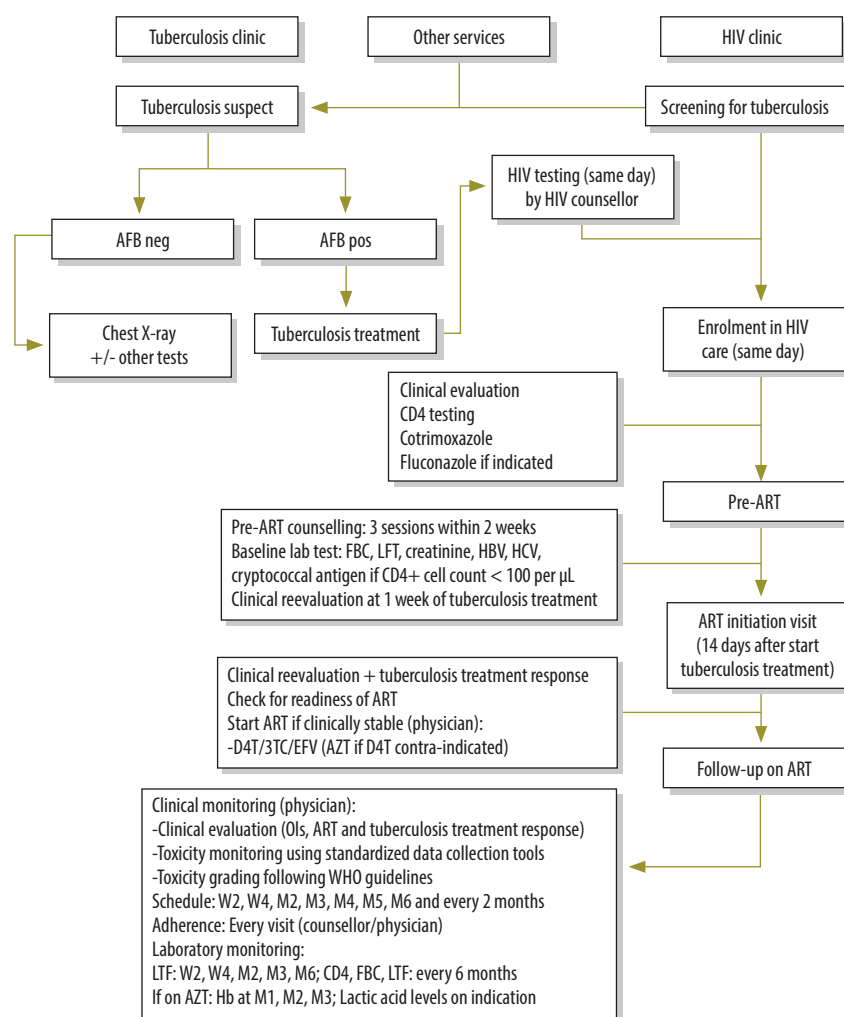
Tuberculosis clinic

Other services

HIV clinic

Tuberculosis suspect

Screening for tuberculosis

HIV testing (same day) by HIV counsellor

AFB neg

AFB pos

Chest X-ray +/- other tests

Tuberculosis treatment

Enrolment in HIV care (same day)

Clinical evaluation
CD4 testing
Cotrimoxazole
Fluconazole if indicated

Pre-ART

Pre-ART counselling: 3 sessions within 2 weeks
Baseline lab test: FBC, LFT, creatinine, HBV, HCV, cryptococcal antigen if CD4+ cell count < 100 per µL
Clinical reevaluation at 1 week of tuberculosis treatment

ART initiation visit (14 days after start tuberculosis treatment)

Clinical reevaluation + tuberculosis treatment response
Check for readiness of ART
Start ART if clinically stable (physician):
-D4T/3TC/EFV (AZT if D4T contra-indicated)

Follow-up on ART

Clinical monitoring (physician):
-Clinical evaluation (OIs, ART and tuberculosis treatment response)
-Toxicity monitoring using standardized data collection tools
-Toxicity grading following WHO guidelines
Schedule: W2, W4, M2, M3, M4, M5, M6 and every 2 months
Adherence: Every visit (counsellor/physician)
Laboratory monitoring:
LTF: W2, W4, M2, M3, M6; CD4, FBC, LTF: every 6 months
If on AZT: Hb at M1, M2, M3; Lactic acid levels on indication